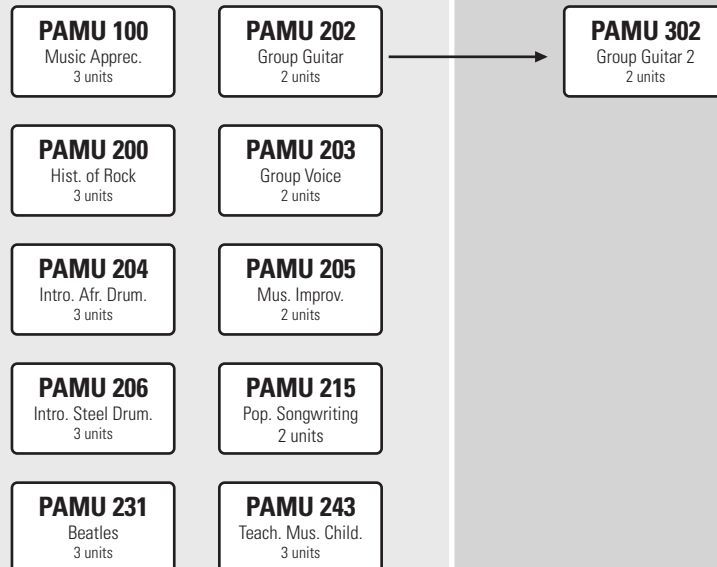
PAMU 100
Music Apprec.
3 units

PAMU 202
Group Guitar
2 units

PAMU 302
Group Guitar 2
2 units

PAMU 200
Hist. of Rock
3 units

PAMU 203
Group Voice
2 units

PAMU 204
Intro. Afr. Drum.
3 units

PAMU 205
Mus. Improv.
2 units

PAMU 206
Intro. Steel Drum.
3 units

PAMU 215
Pop. Songwriting
2 units

PAMU 231
Beatles
3 units

PAMU 243
Teach. Mus. Child.
3 units